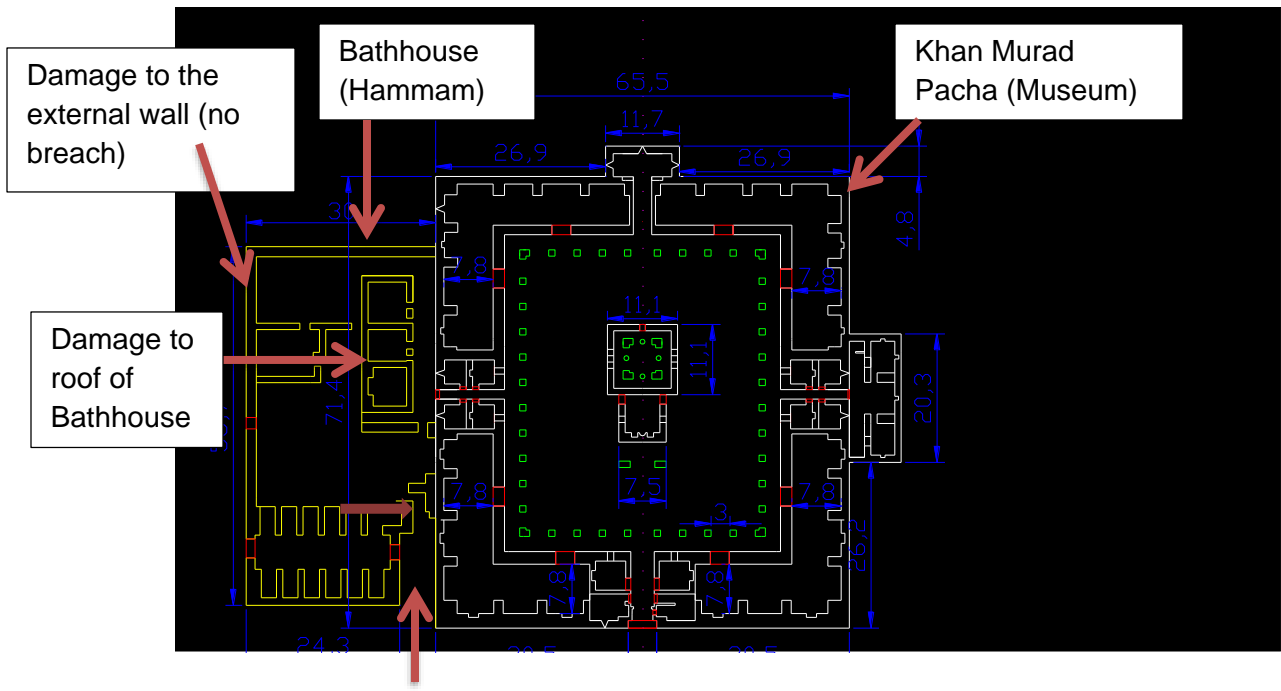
Damage to the external wall (no breach)

Bathhouse (Hammam)

Khan Murad Pacha (Museum)

Damage to roof of Bathhouse

65,5

11,7

26,9

26,9

36

4,8

7,8

7,8

11,1

11,1

71,4

20,3

7,8

7,8

7,5

13

26,2

7,8

7,8

24,3

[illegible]

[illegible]